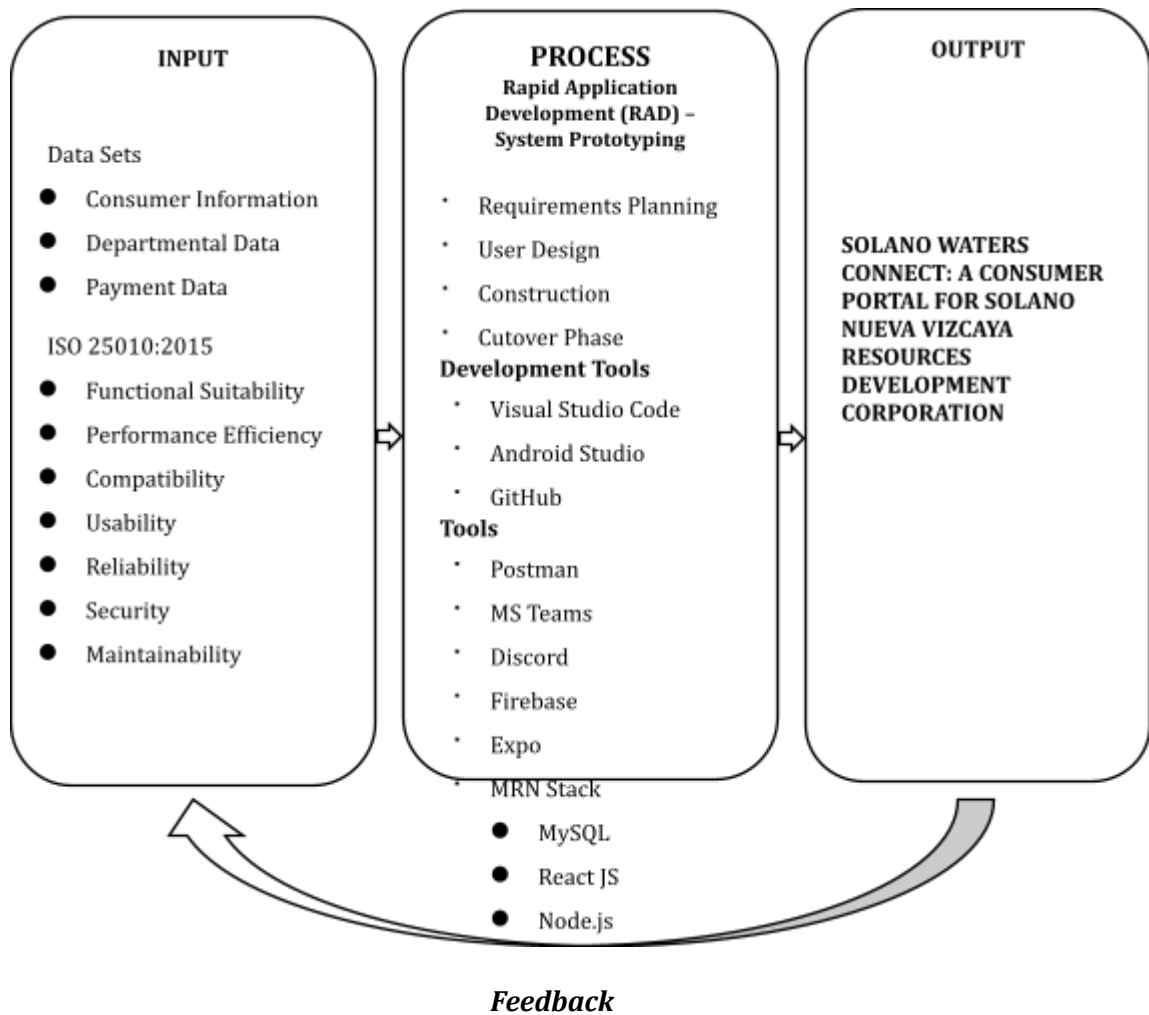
INPUT

Data Sets

- Consumer Information
- Departmental Data
- Payment Data

ISO 25010:2015

- Functional Suitability
- Performance Efficiency
- Compatibility
- Usability
- Reliability
- Security
- Maintainability

PROCESS
Rapid Application Development (RAD) – System Prototyping

- Requirements Planning
- User Design
- Construction
- Cutover Phase

Development Tools

- Visual Studio Code
- Android Studio
- GitHub

Tools

- Postman
- MS Teams
- Discord
- Firebase
- Expo
- MRN Stack
  - MySQL
  - React JS
  - Node.js

OUTPUT

SOLANO WATERS CONNECT: A CONSUMER PORTAL FOR SOLANO NUEVA VIZCAYA RESOURCES DEVELOPMENT CORPORATION

Feedback